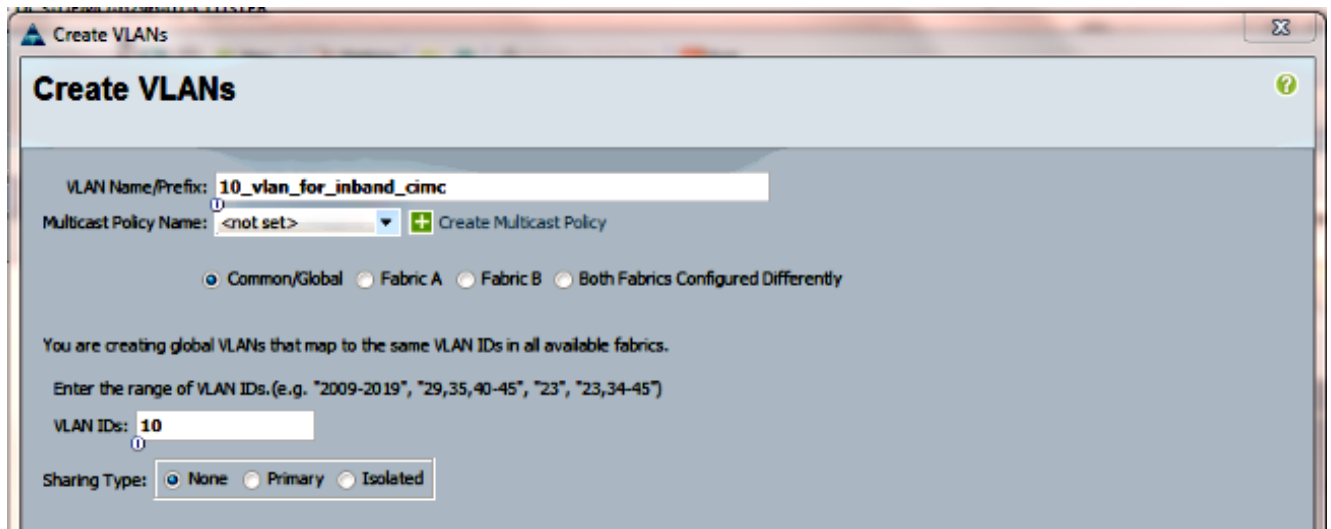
Create VLANs

Create VLANs

VLAN Name/Prefix: 10_vlan_for_inband_cimc

Multicast Policy Name: <not set>

Create Multicast Policy

Common/Global Fabric A Fabric B Both Fabrics Configured Differently

You are creating global VLANs that map to the same VLAN IDs in all available fabrics.

Enter the range of VLAN IDs.(e.g. "2009-2019", "29,35,40-45", "23", "23,34-45")

VLAN IDs: 10

Sharing Type: None Primary Isolated